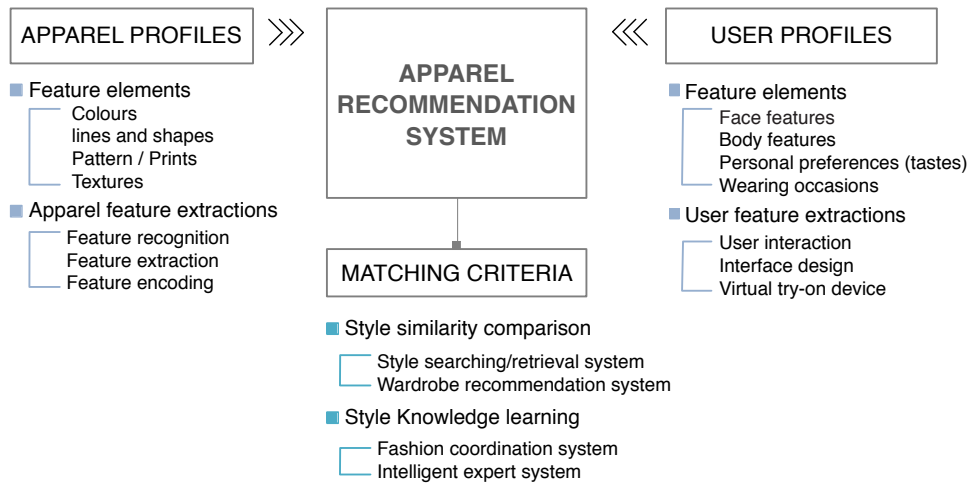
APPAREL PROFILES

Feature elements
Colours
lines and shapes
Pattern / Prints
Textures

Apparel feature extractions
Feature recognition
Feature extraction
Feature encoding

APPAREL RECOMMENDATION SYSTEM

USER PROFILES

Feature elements
Face features
Body features
Personal preferences (tastes)
Wearing occasions

User feature extractions
User interaction
Interface design
Virtual try-on device

MATCHING CRITERIA

Style similarity comparison
Style searching/retrieval system
Wardrobe recommendation system

Style Knowledge learning
Fashion coordination system
Intelligent expert system